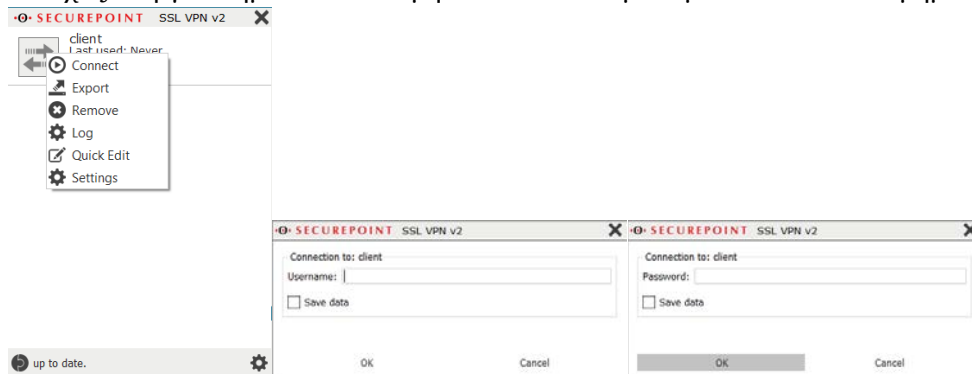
SECUREPOINT SSL VPN v2

client
Last used: Never

Connect
Export
Remove
Log
Quick Edit
Settings

up to date.

SECUREPOINT SSL VPN v2

Connection to: client
Username:
Save data

OK
Cancel

SECUREPOINT SSL VPN v2

Connection to: client
Password:
Save data

OK
Cancel